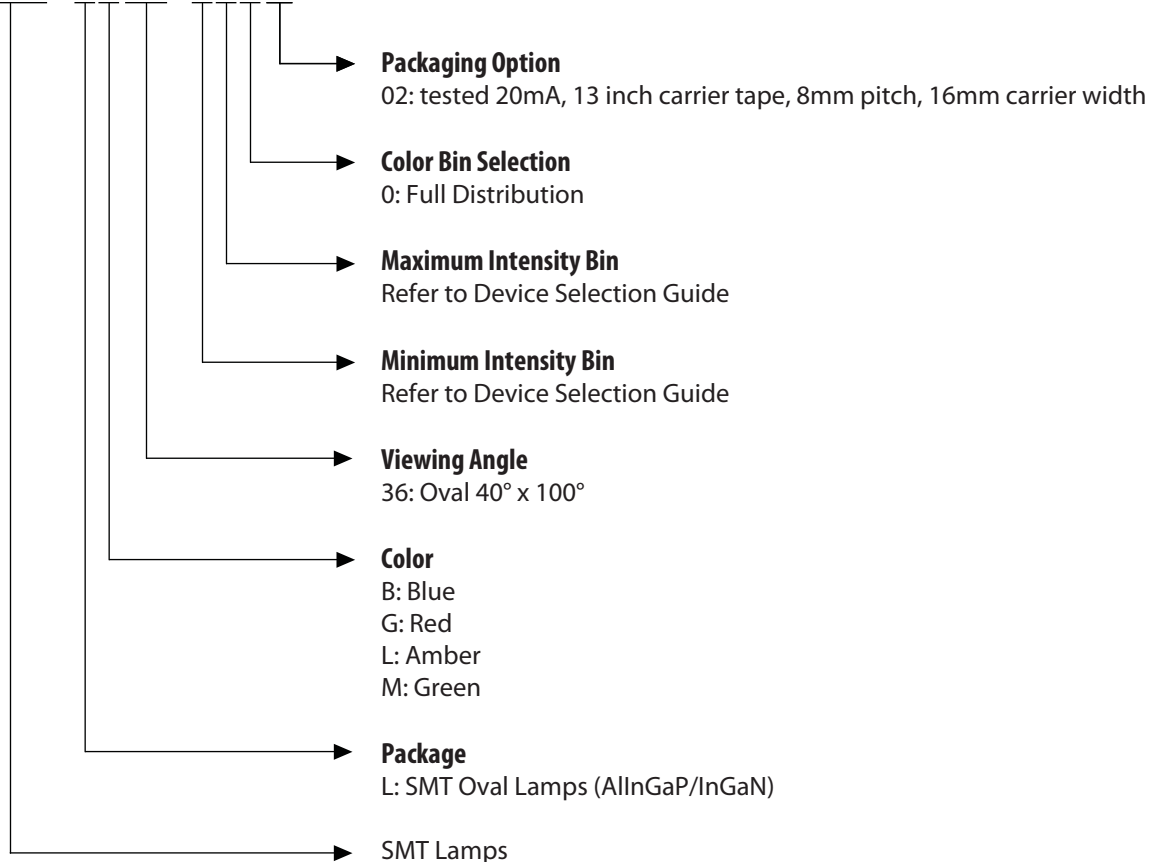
Packaging Option
02: tested 20mA, 13 inch carrier tape, 8mm pitch, 16mm carrier width

Color Bin Selection
0: Full Distribution

Maximum Intensity Bin
Refer to Device Selection Guide

Minimum Intensity Bin
Refer to Device Selection Guide

Viewing Angle
36: Oval 40° x 100°

Color
B: Blue
G: Red
L: Amber
M: Green

Package
L: SMT Oval Lamps (AlInGaP/InGaN)

SMT Lamps